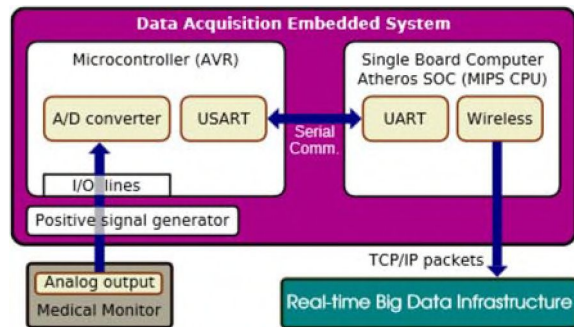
Data Acquisition Embedded System

Microcontroller (AVR)

A/D converter

USART

Serial Comm.

Single Board Computer Atheros SOC (MIPS CPU)

UART

Wireless

I/O lines

Positive signal generator

TCP/IP packets

Analog output

Medical Monitor

Real-time Big Data Infrastructure